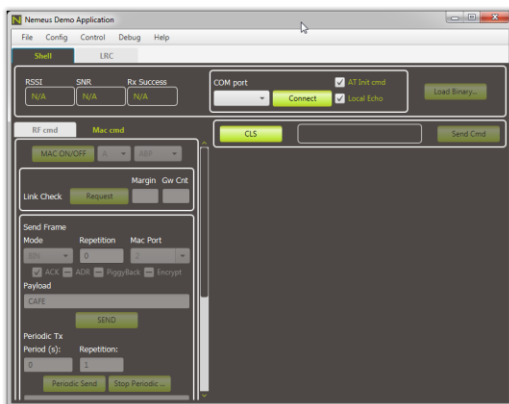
Nemeus Demo Application

File Config Control Debug Help

Shell LRC

RSSI SNR Rx Success
N/A N/A N/A

COM port
Connect
AT Init cmd
Local Echo
Load Binary...

RF cmd Mac cmd

CLS Send Cmd

MAC ON/OFF A ABP

Margin Gw Cnt
Link Check Request

Send Frame
Mode Repetition Mac Port
ON 0 2
ACK ADR PiggyBack Encrypt
Payload
CAFE
SEND

Periodic Tx
Period (s): Repetition:
0 1
Periodic Send Stop Periodic...